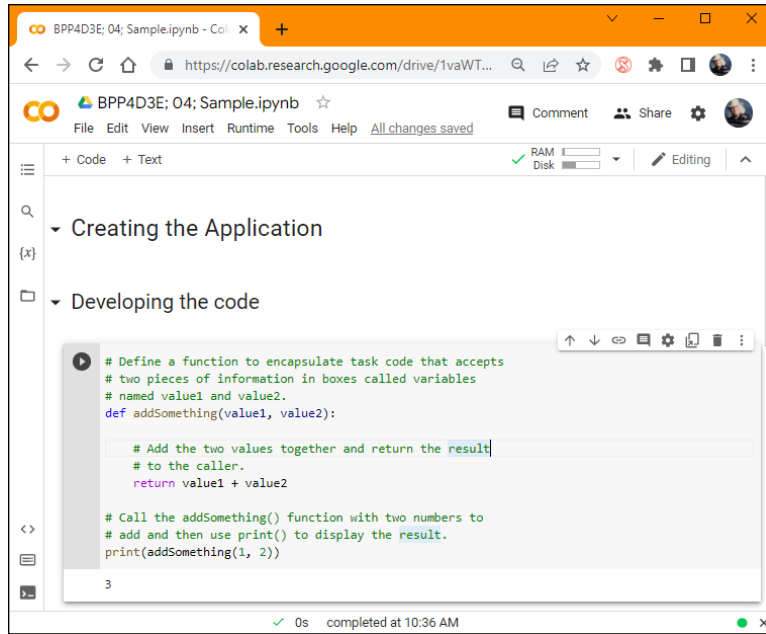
CO BPP4D3E; 04; Sample.ipynb - Col ×

https://colab.research.google.com/drive/1vaWT...

CO BPP4D3E; 04; Sample.ipynb ☆

File Edit View Insert Runtime Tools Help All changes saved

Comment Share

+ Code + Text

RAM
Disk

Editing

{x}

Creating the Application

Developing the code

# Define a function to encapsulate task code that accepts
# two pieces of information in boxes called variables
# named value1 and value2.
def addSomething(value1, value2):

    # Add the two values together and return the result
    # to the caller.
    return value1 + value2

# Call the addSomething() function with two numbers to
# add and then use print() to display the result.
print(addSomething(1, 2))

3

✓ 0s completed at 10:36 AM